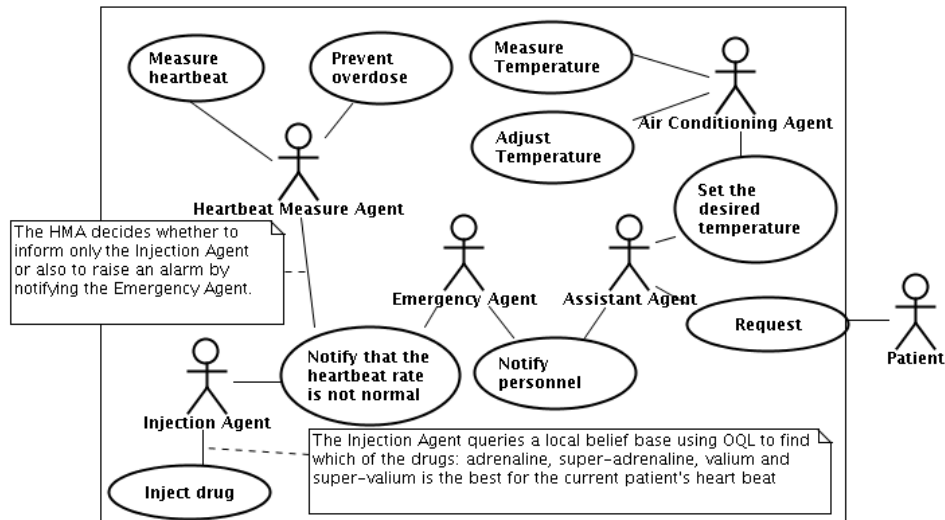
Measure heartbeat

Prevent overdose

Measure Temperature

Air Conditioning Agent

Adjust Temperature

Heartbeat Measure Agent

Set the desired temperature

The HMA decides whether to inform only the Injection Agent or also to raise an alarm by notifying the Emergency Agent.

Emergency Agent

Assistant Agent

Request

Patient

Notify that the heartbeat rate is not normal

Notify personnel

Injection Agent

The Injection Agent queries a local belief base using OQL to find which of the drugs: adrenaline, super-adrenaline, valium and super-valium is the best for the current patient's heart beat

Inject drug